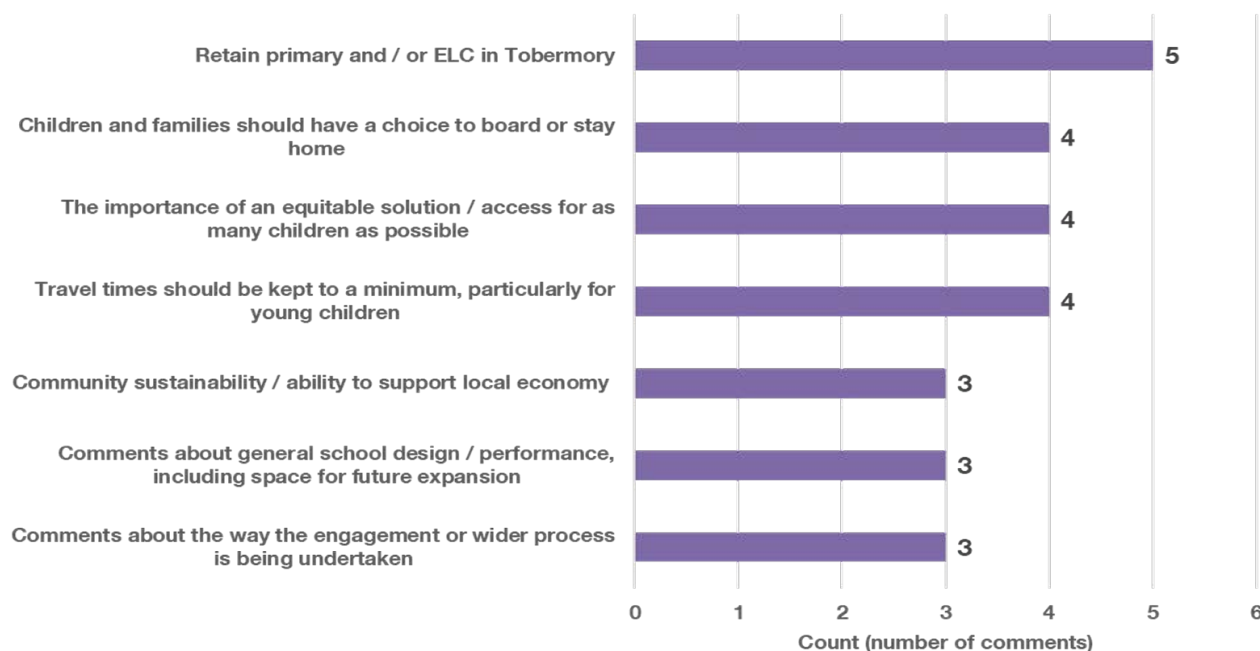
Retain primary and / or ELC in Tobermory 5

Children and families should have a choice to board or stay home 4

The importance of an equitable solution / access for as many children as possible 4

Travel times should be kept to a minimum, particularly for young children 4

Community sustainability / ability to support local economy 3

Comments about general school design / performance, including space for future expansion 3

Comments about the way the engagement or wider process is being undertaken 3

0 1 2 3 4 5 6

Count (number of comments)